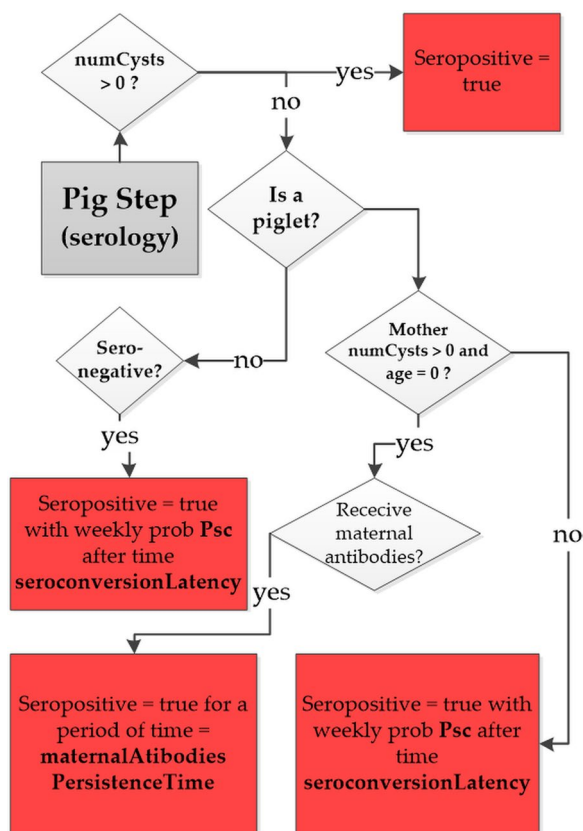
numCysts > 0 ?

yes

Seropositive = true

no

Pig Step (serology)

Is a piglet?

Sero-negative?

no

Mother numCysts > 0 and age = 0 ?

yes

yes

Seropositive = true with weekly prob **Psc** after time **seroconversionLatency**

Rececive maternal antibodies?

no

yes

Seropositive = true for a period of time = **maternalAtibodies PersistenceTime**

Seropositive = true with weekly prob **Psc** after time **seroconversionLatency**